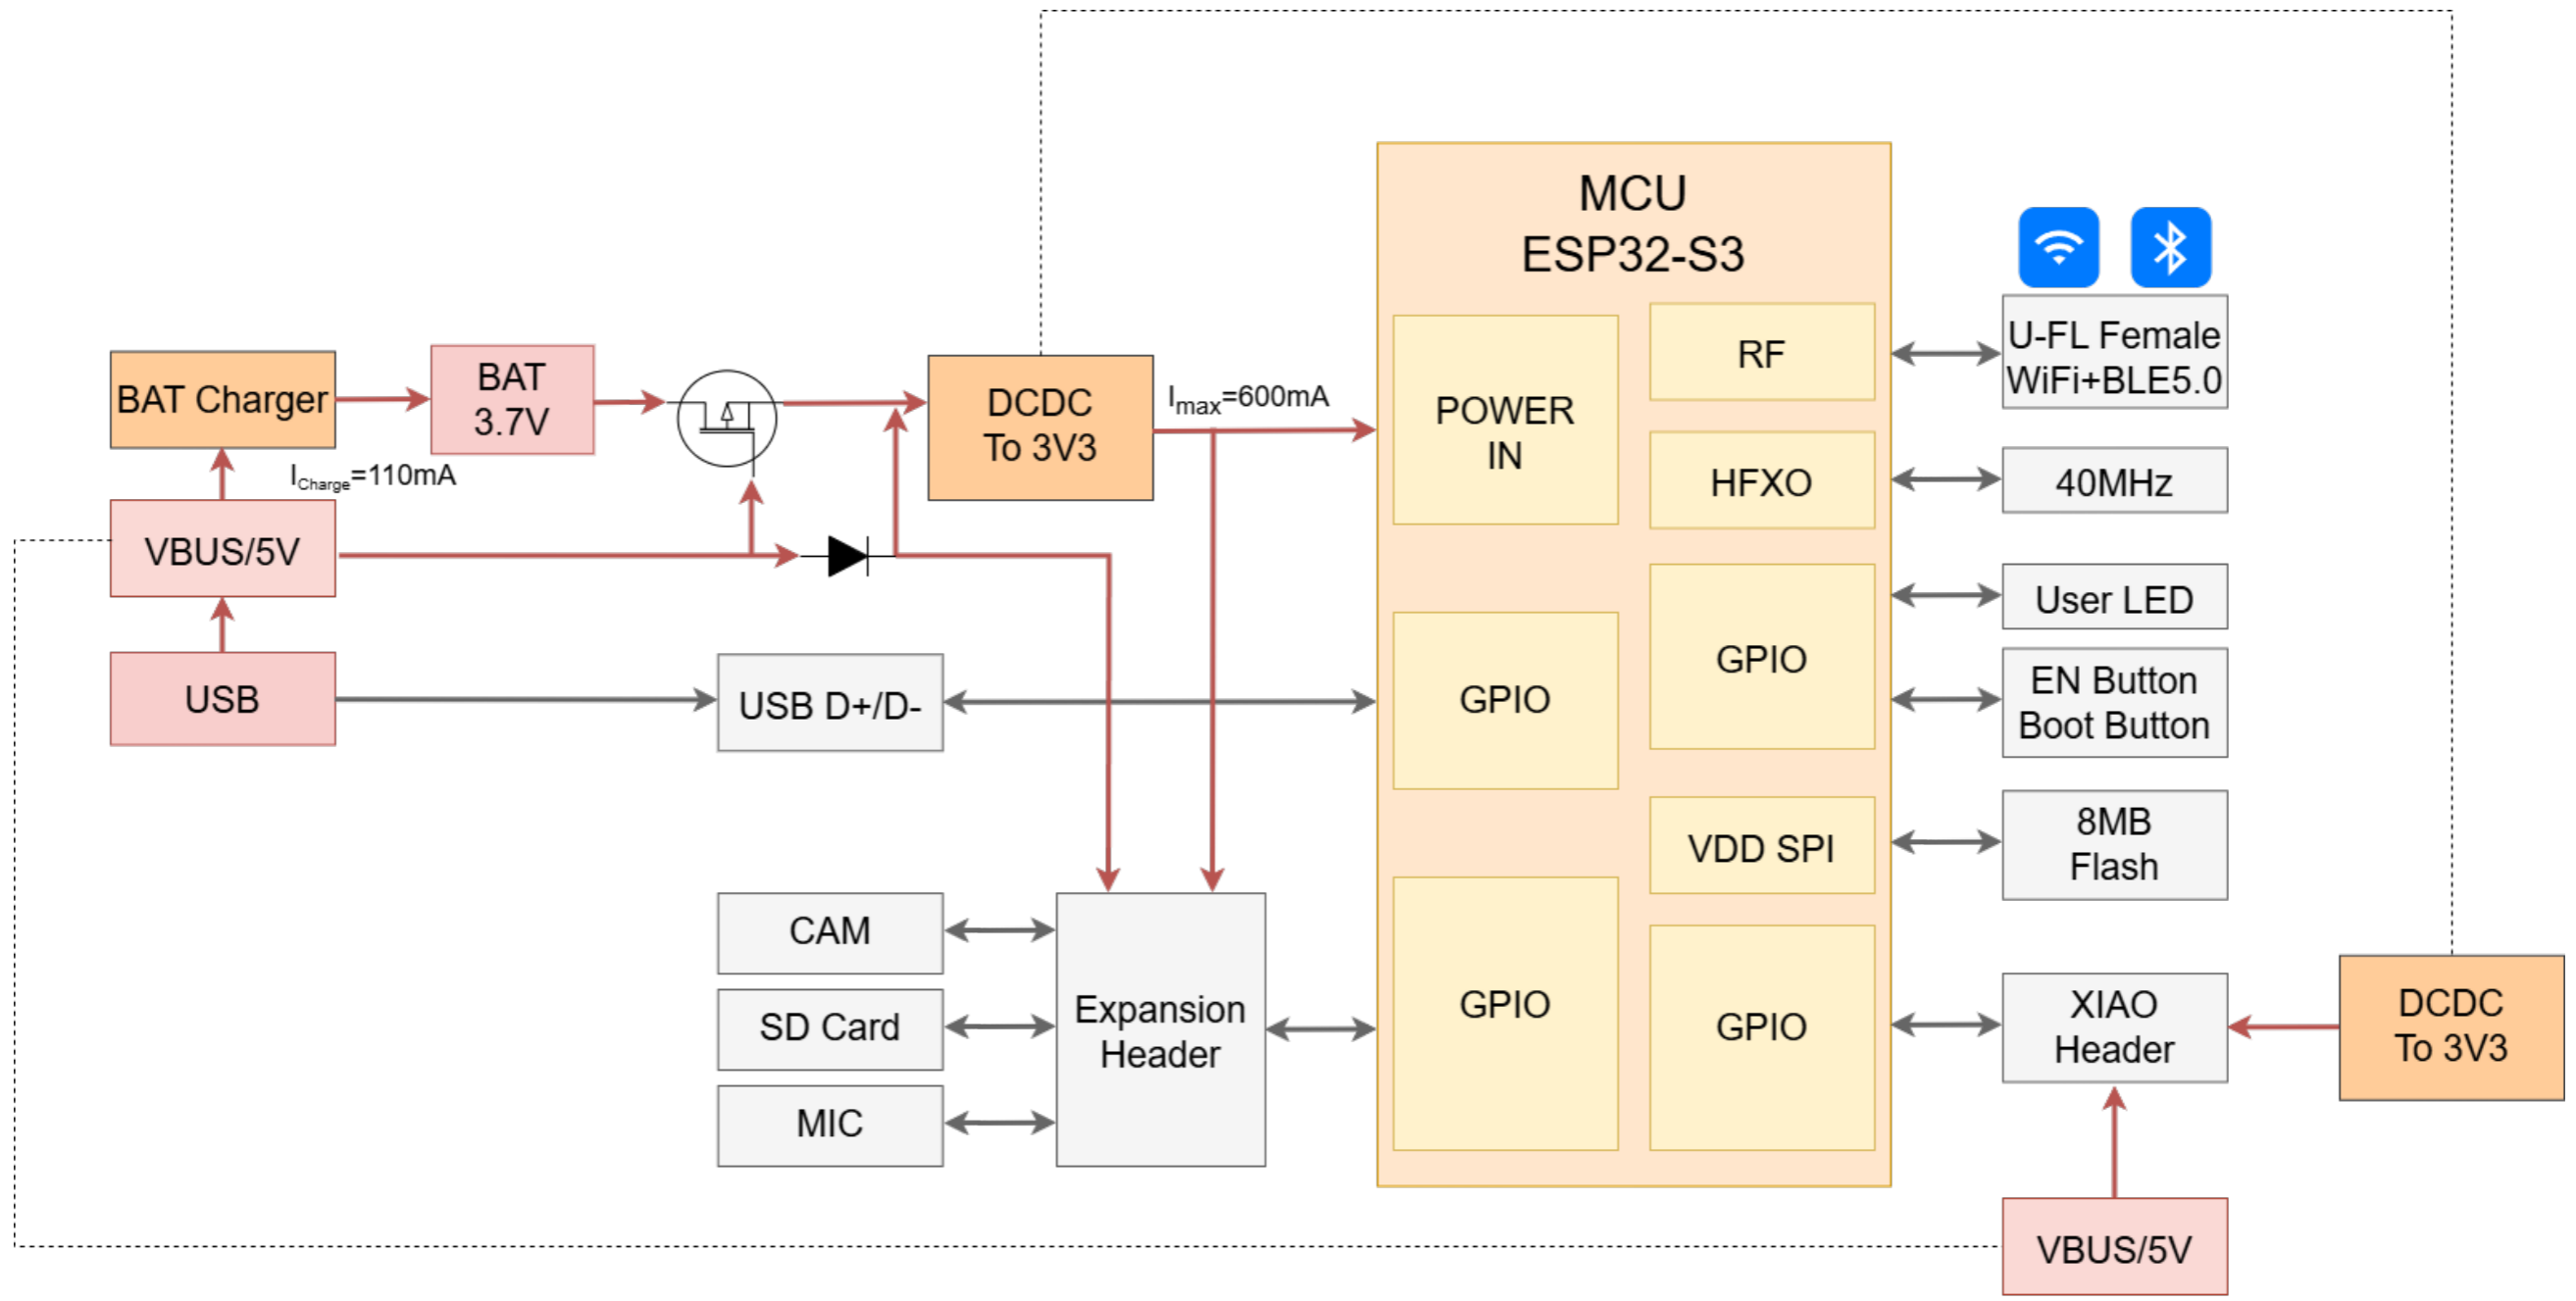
MCU
ESP32-S3

BAT Charger

BAT
3.7V

DCDC
To 3V3

$I_{max}$=600mA

POWER
IN

RF

U-FL Female
WiFi+BLE5.0

HFXO

40MHz

$I_{Charge}$=110mA

VBUS/5V

User LED

GPIO

GPIO

EN Button
Boot Button

USB

USB D+/D-

VDD SPI

8MB
Flash

CAM

SD Card

Expansion
Header

GPIO

GPIO

XIAO
Header

DCDC
To 3V3

MIC

VBUS/5V